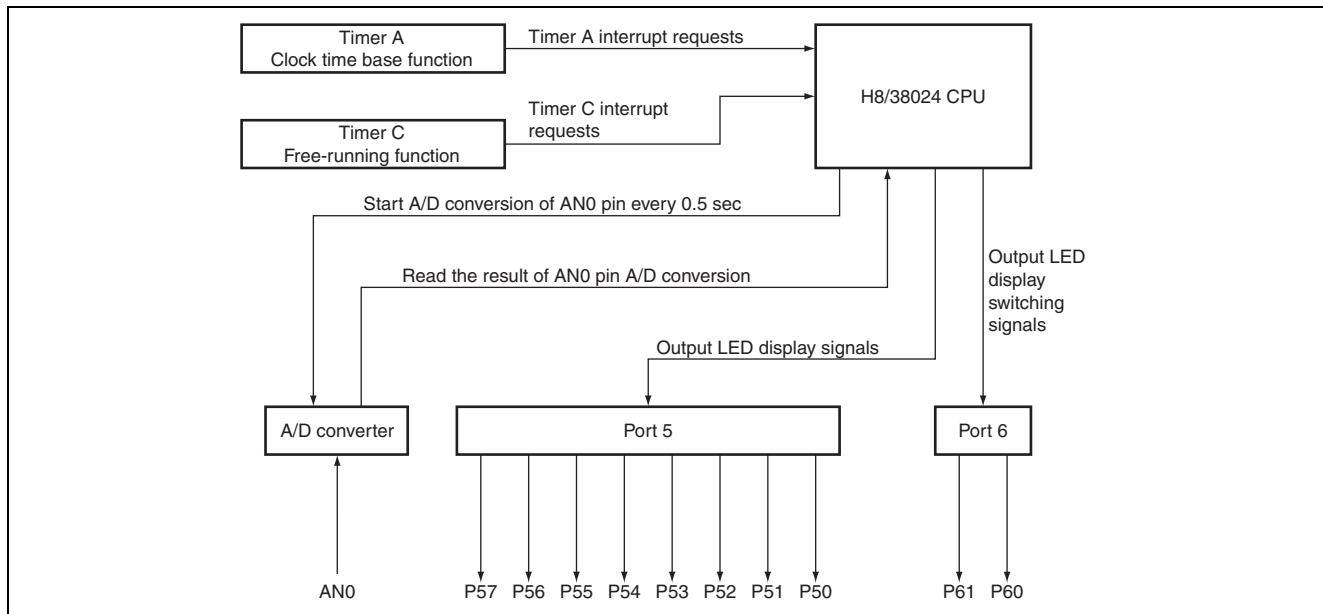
Timer A
Clock time base function

Timer A interrupt requests

H8/38024 CPU

Timer C
Free-running function

Timer C interrupt requests

Start A/D conversion of AN0 pin every 0.5 sec

Read the result of AN0 pin A/D conversion

Output LED display switching signals

Output LED display signals

A/D converter

Port 5

Port 6

AN0

P57 P56 P55 P54 P53 P52 P51 P50

P61 P60